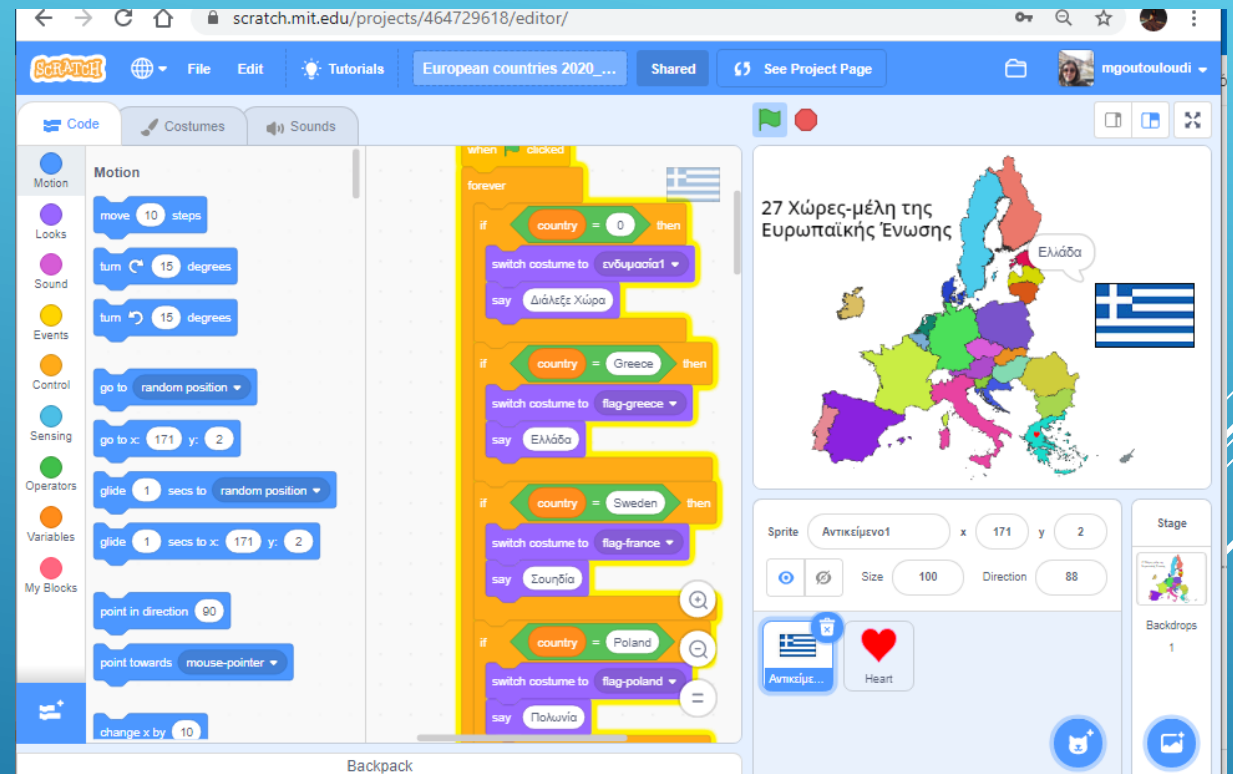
scratch.mit.edu/projects/464729618/editor/

SCRATCH File Edit Tutorials European countries 2020_... Shared See Project Page mgoutouloudi

Code Costumes Sounds

Motion
Looks
Sound
Events
Control
Sensing
Operators
Variables
My Blocks

Motion

move 10 steps
turn 15 degrees
turn 15 degrees
go to random position
go to x: 171 y: 2
glide 1 secs to random position
glide 1 secs to x: 171 y: 2
point in direction 90
point towards mouse-pointer
change x by 10

when clicked
forever
if country = 0 then
switch costume to ενδυμασία1
say Διάλεξε Χώρα
if country = Greece then
switch costume to flag-greece
say Ελλάδα
if country = Sweden then
switch costume to flag-france
say Σουηδία
if country = Poland then
switch costume to flag-poland
say Πολωνία

27 Χώρες-μέλη της Ευρωπαϊκής Ένωσης

Ελλάδα

Sprite Αντικείμενο1 x 171 y 2
Size 100 Direction 88

Αντικείμε...
Heart

Stage
Backdrops
1

Backpack